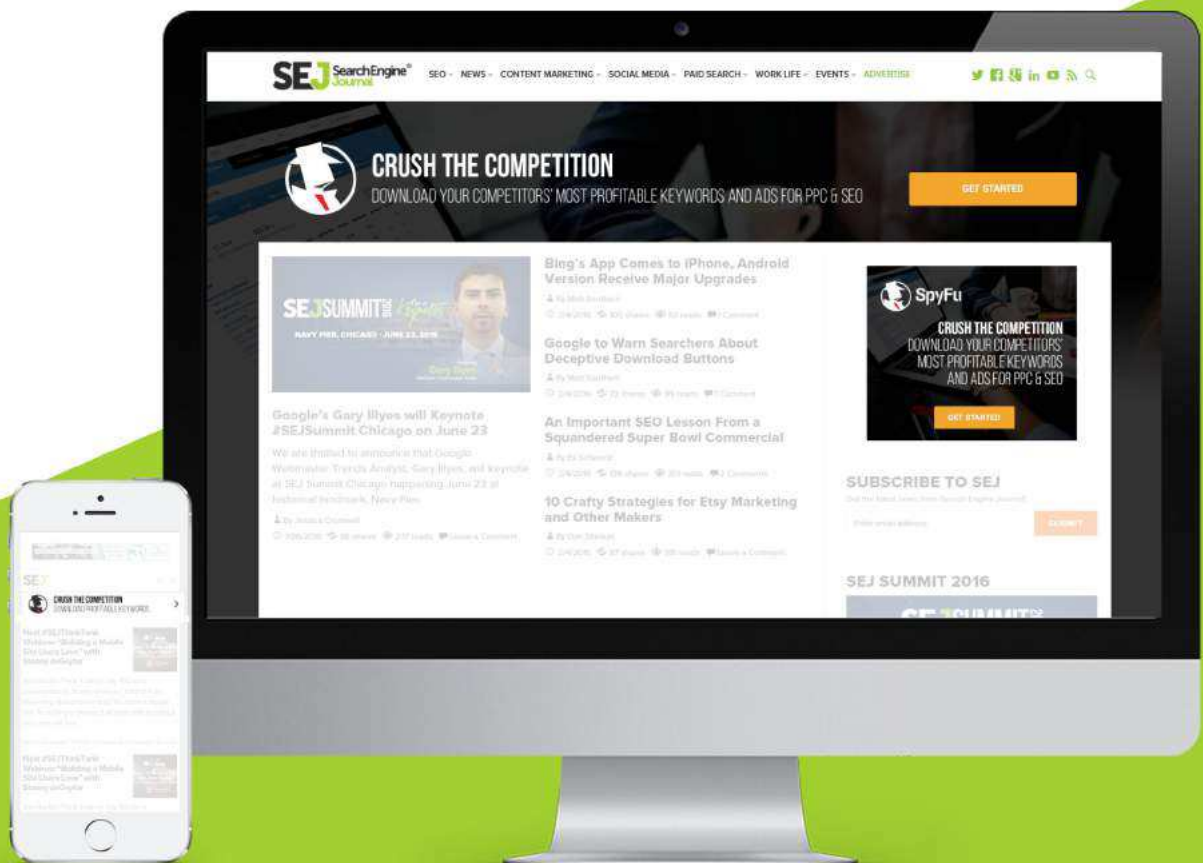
SEJ SearchEngine Journal

SEO NEWS CONTENT MARKETING SOCIAL MEDIA PAID SEARCH WORK LIFE EVENTS ADVERTISE

CRUSH THE COMPETITION

DOWNLOAD YOUR COMPETITORS' MOST PROFITABLE KEYWORDS AND ADS FOR PPC & SEO

GET STARTED

SEJSUMMIT 2016 Keynote

NAVY PIER, CHICAGO · JUNE 23, 2016

Gary Illyes

Google's Gary Illyes will Keynote #SEJSummit Chicago on June 23

We are thrilled to announce that Google Webmaster Trends Analyst, Gary Illyes, will keynote at SEJ Summit Chicago happening June 23 at historical landmark, Navy Pier.

By Jessica Cromwell

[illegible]

Bing's App Comes to iPhone, Android Version Receive Major Upgrades

By Matt Southern

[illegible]

Google to Warn Searchers About Deceptive Download Buttons

By Matt Southern

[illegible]

An Important SEO Lesson From a Squandered Super Bowl Commercial

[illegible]

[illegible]

10 Crafty Strategies for Etsy Marketing and Other Makers

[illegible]

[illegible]

SpyFu

CRUSH THE COMPETITION

DOWNLOAD YOUR COMPETITORS' MOST PROFITABLE KEYWORDS AND ADS FOR PPC & SEO

GET STARTED

SUBSCRIBE TO SEJ

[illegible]

SUBMIT

SEJ SUMMIT 2016

SEJ

CRUSH THE COMPETITION

DOWNLOAD PROFITABLE KEYWORDS

Next #SEJThinkTank Webinar "Building a Mobile Site Users Love" with Stoney deGeyter

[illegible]

Next #SEJThinkTank Webinar "Building a Mobile Site Users Love" with Stoney deGeyter

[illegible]